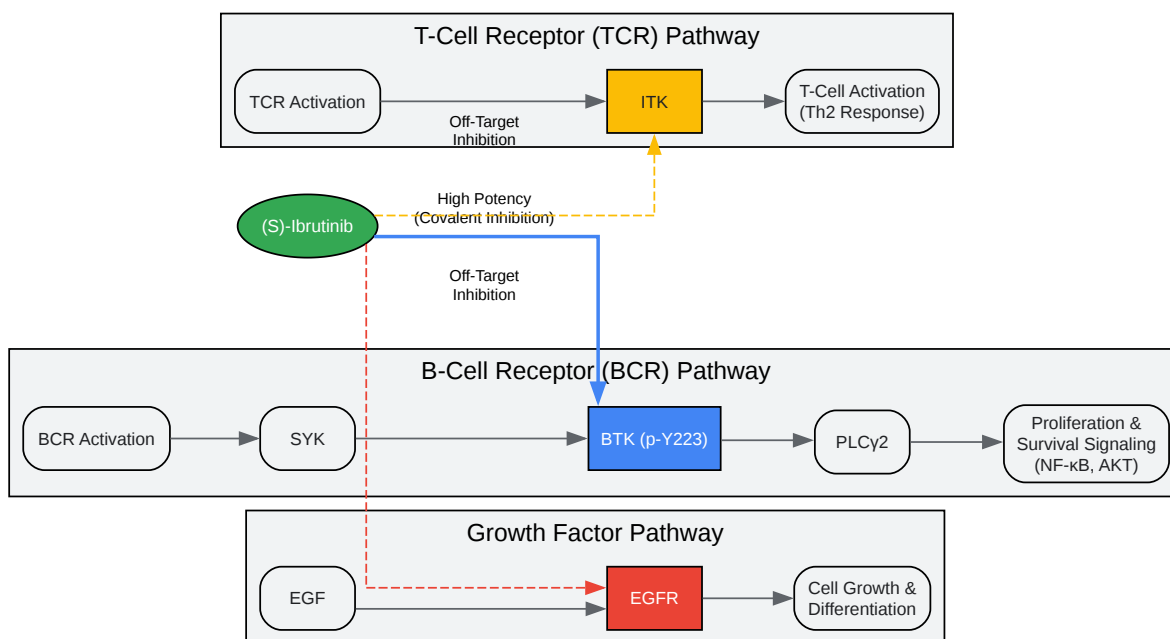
T-Cell Receptor (TCR) Pathway

TCR Activation

ITK

T-Cell Activation (Th2 Response)

Off-Target Inhibition

(S)-Ibrutinib

High Potency (Covalent Inhibition)

Off-Target Inhibition

B-Cell Receptor (BCR) Pathway

BCR Activation

SYK

BTK (p-Y223)

PLCγ2

Proliferation & Survival Signaling (NF-κB, AKT)

Growth Factor Pathway

EGF

EGFR

Cell Growth & Differentiation